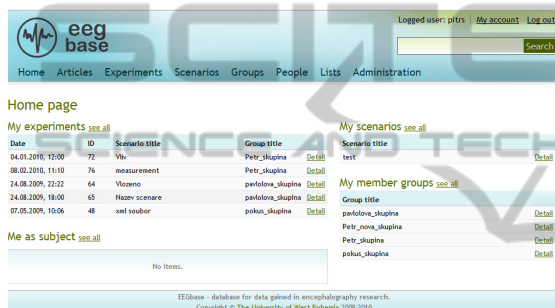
eeg base

Logged user: pitrs | My account | Log out

Search

Home Articles Experiments Scenarios Groups People Lists Administration

SCITE

SCIENCE AND TECH

Home page

My experiments see all

| Date | ID | Scenario title | Group title | |
|---|---|---|---|---|
| 04.01.2010, 12:00 | 72 | Vliv | Petr_skupina | Detail |
| 08.02.2010, 11:10 | 76 | measurement | Petr_skupina | Detail |
| 24.08.2009, 22:22 | 64 | Vlozeno | pavlolova_skupina | Detail |
| 24.08.2009, 18:00 | 65 | Nazev scenare | pavlolova_skupina | Detail |
| 07.05.2009, 10:06 | 48 | xml soubor | pokus_skupina | Detail |

Me as subject see all

No items.

My scenarios see all

| Scenario title | |
|---|---|
| test | Detail |

My member groups see all

| Group title | |
|---|---|
| pavlolova_skupina | Detail |
| Petr_nova_skupina | Detail |
| Petr_skupina | Detail |
| pokus_skupina | Detail |

EEGbase - database for data gained in encephalography research.
Copyright © The University of West Bohemia 2008-2010